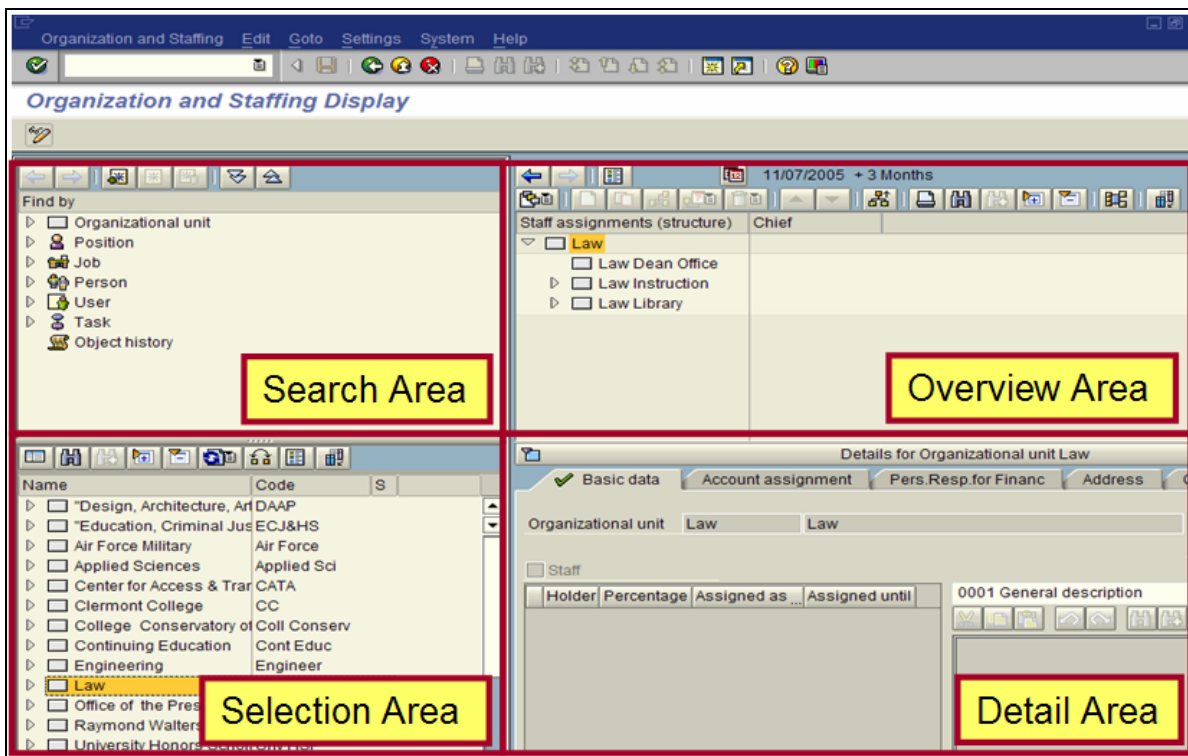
Organization and Staffing Edit Goto Settings System Help

Organization and Staffing Display

Find by
Organizational unit
Position
Job
Person
User
Task
Object history

Search Area

11/07/2005 + 3 Months

| Staff assignments (structure) | Chief |
|---|---|
| Law | |
| Law Dean Office | |
| Law Instruction | |
| Law Library | |

Overview Area

| Name | Code | S |
|---|---|---|
| "Design, Architecture, Art | DAAP | |
| "Education, Criminal Jus | ECJ&HS | |
| Air Force Military | Air Force | |
| Applied Sciences | Applied Sci | |
| Center for Access & Trar | CATA | |
| Clermont College | CC | |
| College Conservatory of | Coll Conserv | |
| Continuing Education | Cont Educ | |
| Engineering | Engineer | |
| Law | | |
| Office of the Pres | | |
| Raymond Walters | | |
| University Honors | | |

Selection Area

Details for Organizational unit Law

Basic data | Account assignment | Pers.Resp.for Financ | Address

Organizational unit Law Law

Staff

| Holder | Percentage | Assigned as ... | Assigned until |
|---|---|---|---|

0001 General description

Detail Area